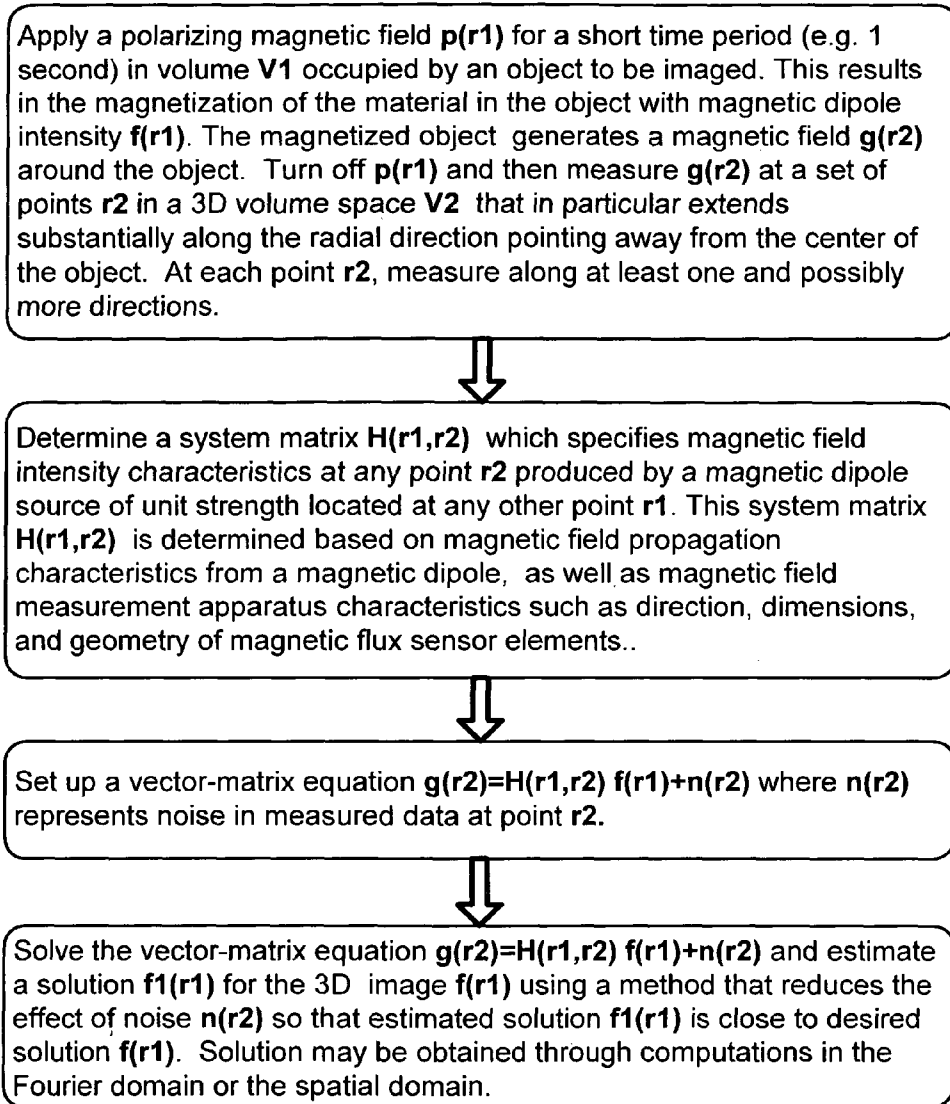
Apply a polarizing magnetic field p(r1) for a short time period (e.g. 1 second) in volume V1 occupied by an object to be imaged. This results in the magnetization of the material in the object with magnetic dipole intensity f(r1). The magnetized object generates a magnetic field g(r2) around the object. Turn off p(r1) and then measure g(r2) at a set of points r2 in a 3D volume space V2 that in particular extends substantially along the radial direction pointing away from the center of the object. At each point r2, measure along at least one and possibly more directions.

Determine a system matrix H(r1,r2) which specifies magnetic field intensity characteristics at any point r2 produced by a magnetic dipole source of unit strength located at any other point r1. This system matrix H(r1,r2) is determined based on magnetic field propagation characteristics from a magnetic dipole, as well as magnetic field measurement apparatus characteristics such as direction, dimensions, and geometry of magnetic flux sensor elements..

Set up a vector-matrix equation g(r2)=H(r1,r2) f(r1)+n(r2) where n(r2) represents noise in measured data at point r2.

Solve the vector-matrix equation g(r2)=H(r1,r2) f(r1)+n(r2) and estimate a solution f1(r1) for the 3D image f(r1) using a method that reduces the effect of noise n(r2) so that estimated solution f1(r1) is close to desired solution f(r1). Solution may be obtained through computations in the Fourier domain or the spatial domain.